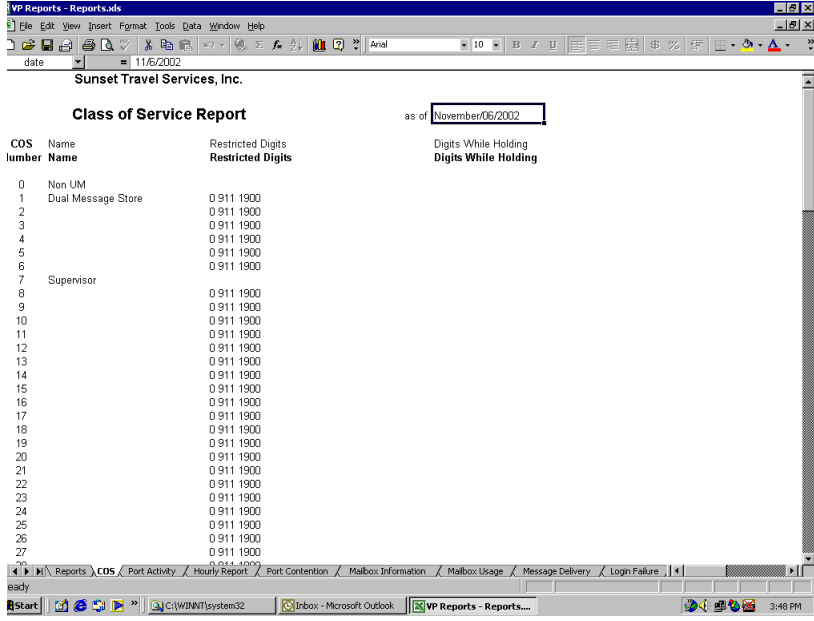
VP Reports - Reports.xls

File Edit View Insert Format Tools Data Window Help

Arial 10 B I U

date = 11/6/2002

Sunset Travel Services, Inc.

Class of Service Report as of November/06/2002

| COS lumber | Name Name | Restricted Digits Restricted Digits | Digits While Holding Digits While Holding |
|---|---|---|---|
| 0 | Non UM | | |
| 1 | Dual Message Store | 0 911 1900 | |
| 2 | | 0 911 1900 | |
| 3 | | 0 911 1900 | |
| 4 | | 0 911 1900 | |
| 5 | | 0 911 1900 | |
| 6 | | 0 911 1900 | |
| 7 | Supervisor | | |
| 8 | | 0 911 1900 | |
| 9 | | 0 911 1900 | |
| 10 | | 0 911 1900 | |
| 11 | | 0 911 1900 | |
| 12 | | 0 911 1900 | |
| 13 | | 0 911 1900 | |
| 14 | | 0 911 1900 | |
| 15 | | 0 911 1900 | |
| 16 | | 0 911 1900 | |
| 17 | | 0 911 1900 | |
| 18 | | 0 911 1900 | |
| 19 | | 0 911 1900 | |
| 20 | | 0 911 1900 | |
| 21 | | 0 911 1900 | |
| 22 | | 0 911 1900 | |
| 23 | | 0 911 1900 | |
| 24 | | 0 911 1900 | |
| 25 | | 0 911 1900 | |
| 26 | | 0 911 1900 | |
| 27 | | 0 911 1900 | |
| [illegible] | | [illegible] | |

Reports COS Port Activity Hourly Report Port Contention Mailbox Information Mailbox Usage Message Delivery Login Failure

eady

Start C:\WINNT\system32 Inbox - Microsoft Outlook VP Reports - Reports.... 3:48 PM